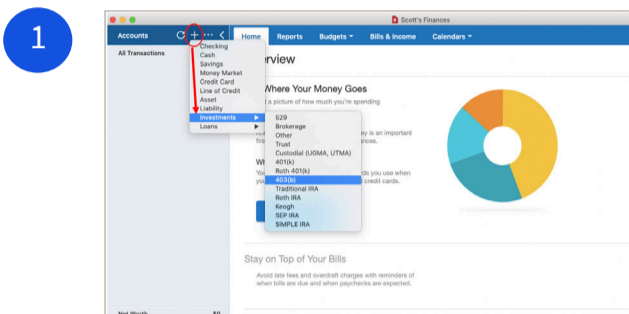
1

Scott's Finances

Accounts

All Transactions

Checking
Cash
Savings
Money Market
Credit Card
Line of Credit
Asset
Liability
Investments
Loans

529
Brokerage
Other
Trust
Custodial (UGMA, UTMA)
401(k)
Roth 401(k)
403(b)
Traditional IRA
Roth IRA
Keogh
SEP IRA
SIMPLE IRA

Home Reports Budgets Bills & Income Calendars

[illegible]rview

Where Your Money Goes

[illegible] a picture of how much you're spending

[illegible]ey is an important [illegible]nces.

Wh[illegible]

You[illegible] ds you use when yo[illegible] credit cards.

Stay on Top of Your Bills

Avoid late fees and overdraft charges with reminders of when bills are due and when paychecks are expected.

Net Worth $0